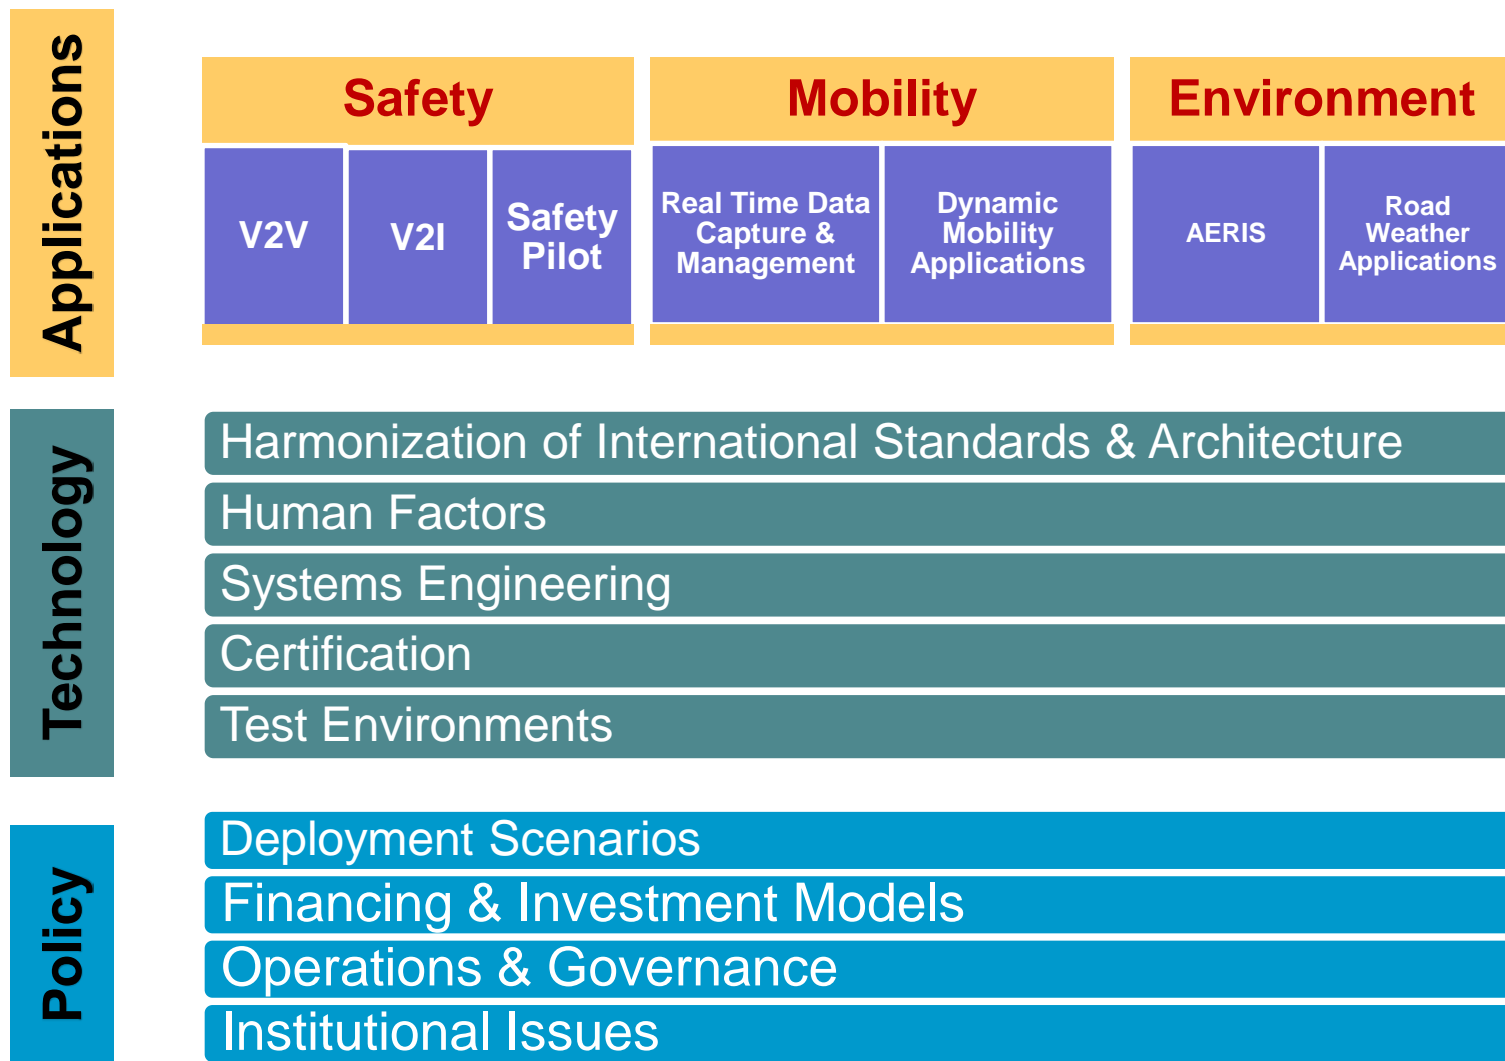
Applications

Safety

V2V

V2I

Safety Pilot

Mobility

Real Time Data Capture & Management

Dynamic Mobility Applications

Environment

AERIS

Road Weather Applications

Technology

Harmonization of International Standards & Architecture

Human Factors

Systems Engineering

Certification

Test Environments

Policy

Deployment Scenarios

Financing & Investment Models

Operations & Governance

Institutional Issues